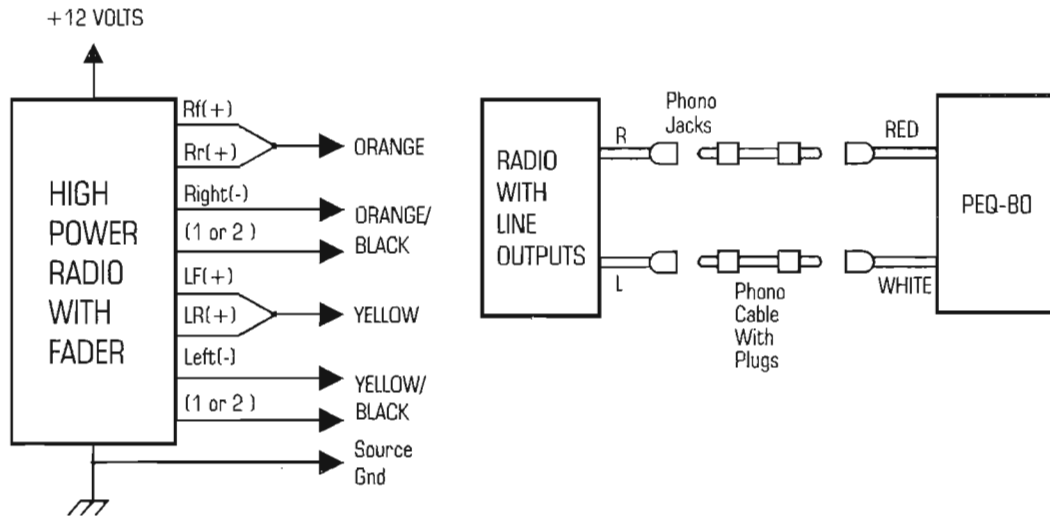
+12 VOLTS

HIGH POWER RADIO WITH FADER

Rf(+)

Rr(+)

ORANGE

Right(-)

(1 or 2)

ORANGE/ BLACK

LF(+)

LR(+)

YELLOW

Left(-)

(1 or 2)

YELLOW/ BLACK

Source Gnd

RADIO WITH LINE OUTPUTS

R

L

Phono Jacks

Phono Cable With Plugs

RED

WHITE

PEQ-80